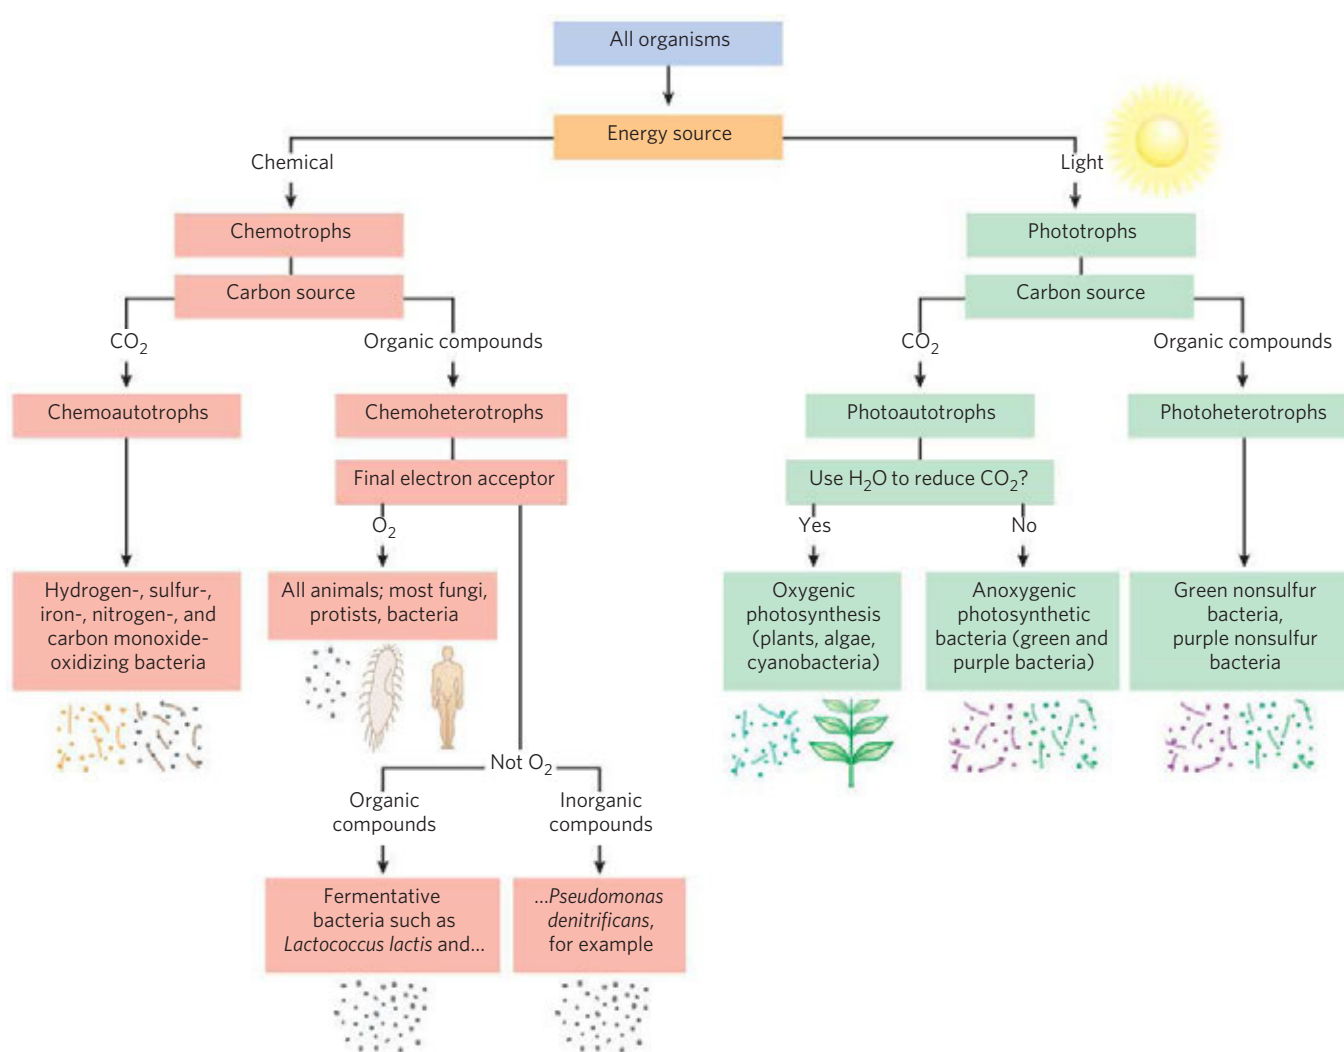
All organisms

Energy source

Chemical

Light

Chemotrophs

Carbon source

$CO_2$

Organic compounds

Chemoautotrophs

Chemoheterotrophs

Final electron acceptor

$O_2$

Hydrogen-, sulfur-, iron-, nitrogen-, and carbon monoxide-oxidizing bacteria

All animals; most fungi, protists, bacteria

Not $O_2$

Organic compounds

Inorganic compounds

Fermentative bacteria such as *Lactococcus lactis* and...

...*Pseudomonas denitrificans*, for example

Phototrophs

Carbon source

$CO_2$

Organic compounds

Photoautotrophs

Photoheterotrophs

Use $H_2O$ to reduce $CO_2$?

Yes

No

Oxygenic photosynthesis (plants, algae, cyanobacteria)

Anoxygenic photosynthetic bacteria (green and purple bacteria)

Green nonsulfur bacteria, purple nonsulfur bacteria